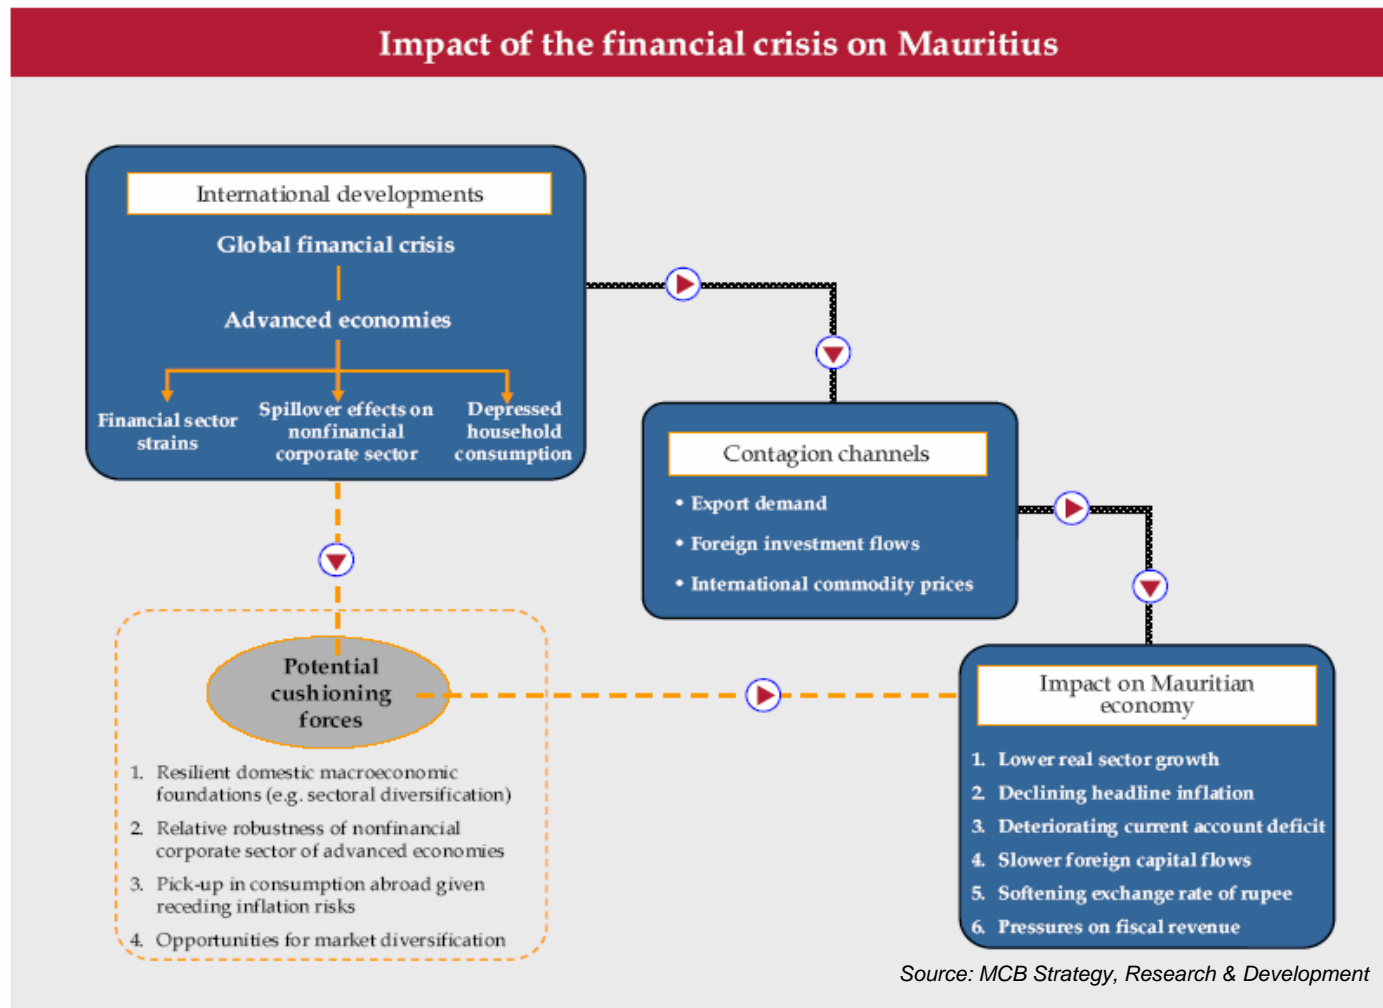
Impact of the financial crisis on Mauritius

International developments

Global financial crisis

Advanced economies

Financial sector strains

Spillover effects on nonfinancial corporate sector

Depressed household consumption

Contagion channels

• Export demand

• Foreign investment flows

• International commodity prices

Potential cushioning forces

1. Resilient domestic macroeconomic foundations (e.g. sectoral diversification)

2. Relative robustness of nonfinancial corporate sector of advanced economies

3. Pick-up in consumption abroad given receding inflation risks

4. Opportunities for market diversification

Impact on Mauritian economy

1. Lower real sector growth

2. Declining headline inflation

3. Deteriorating current account deficit

4. Slower foreign capital flows

5. Softening exchange rate of rupee

6. Pressures on fiscal revenue

Source: MCB Strategy, Research & Development